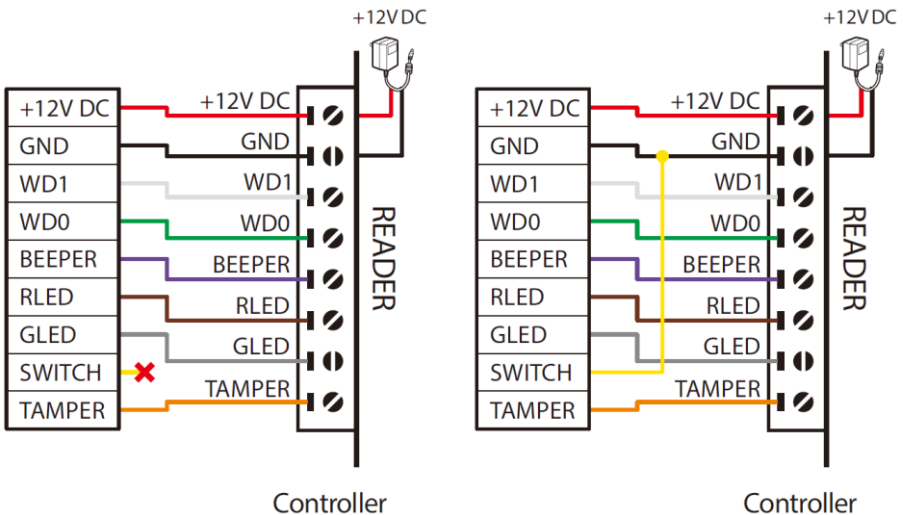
+12V DC

+12V DC
GND
WD1
WD0
BEEPER
RLED
GLED
SWITCH
TAMPER

+12V DC
GND
WD1
WD0
BEEPER
RLED
GLED
TAMPER

READER

Controller

+12V DC

+12V DC
GND
WD1
WD0
BEEPER
RLED
GLED
SWITCH
TAMPER

+12V DC
GND
WD1
WD0
BEEPER
RLED
GLED
TAMPER

READER

Controller